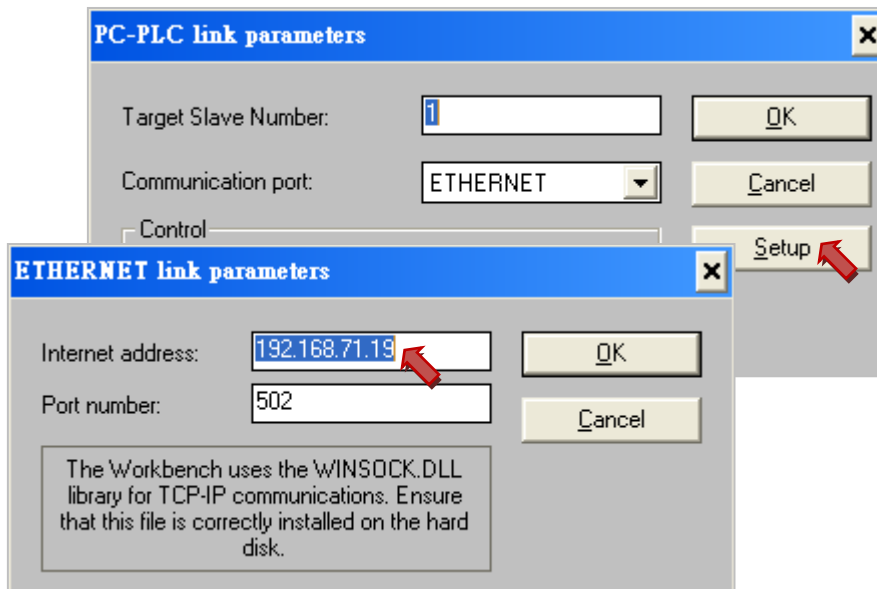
PC-PLC link parameters

Target Slave Number: 1

Communication port: ETHERNET

Control

OK

Cancel

Setup

ETHERNET link parameters

Internet address: 192.168.71.19

Port number: 502

The Workbench uses the WINSOCK.DLL library for TCP-IP communications. Ensure that this file is correctly installed on the hard disk.

OK

Cancel